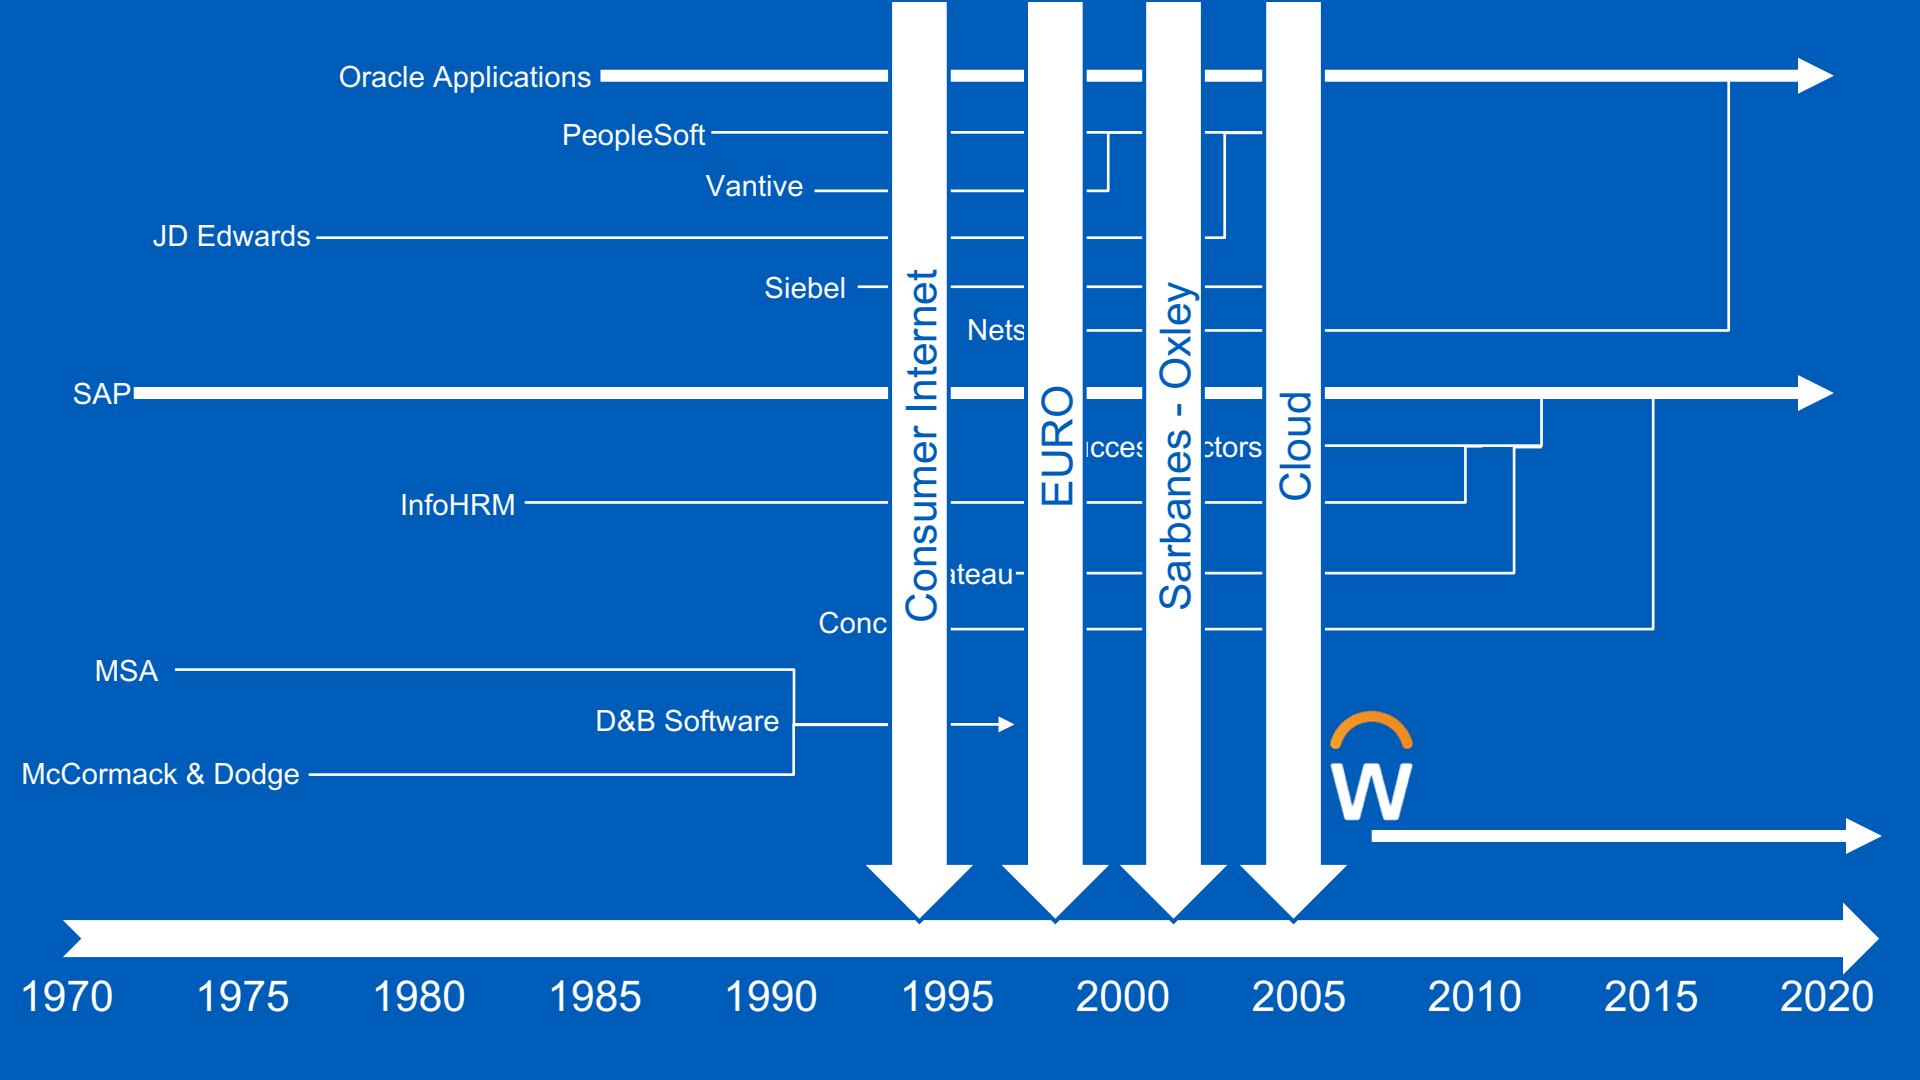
Oracle Applications

PeopleSoft

Vantive

JD Edwards

Siebel

Nets

SAP

ucces ctors

InfoHRM

ateau-

Conc

MSA

D&B Software

McCormack & Dodge

Consumer Internet

EURO

Sarbanes - Oxley

Cloud

W

1970 1975 1980 1985 1990 1995 2000 2005 2010 2015 2020